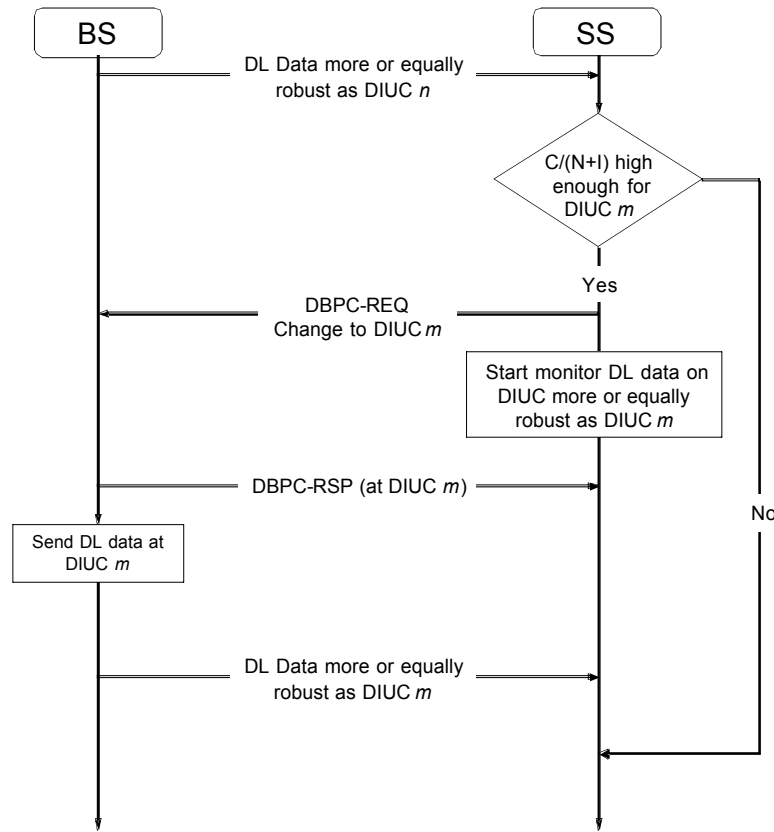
BS

SS

DL Data more or equally robust as DIUC *n*

C/(N+I) high enough for DIUC *m*

Yes

DBPC-REQ Change to DIUC *m*

Start monitor DL data on DIUC more or equally robust as DIUC *m*

DBPC-RSP (at DIUC *m*)

No

Send DL data at DIUC *m*

DL Data more or equally robust as DIUC *m*